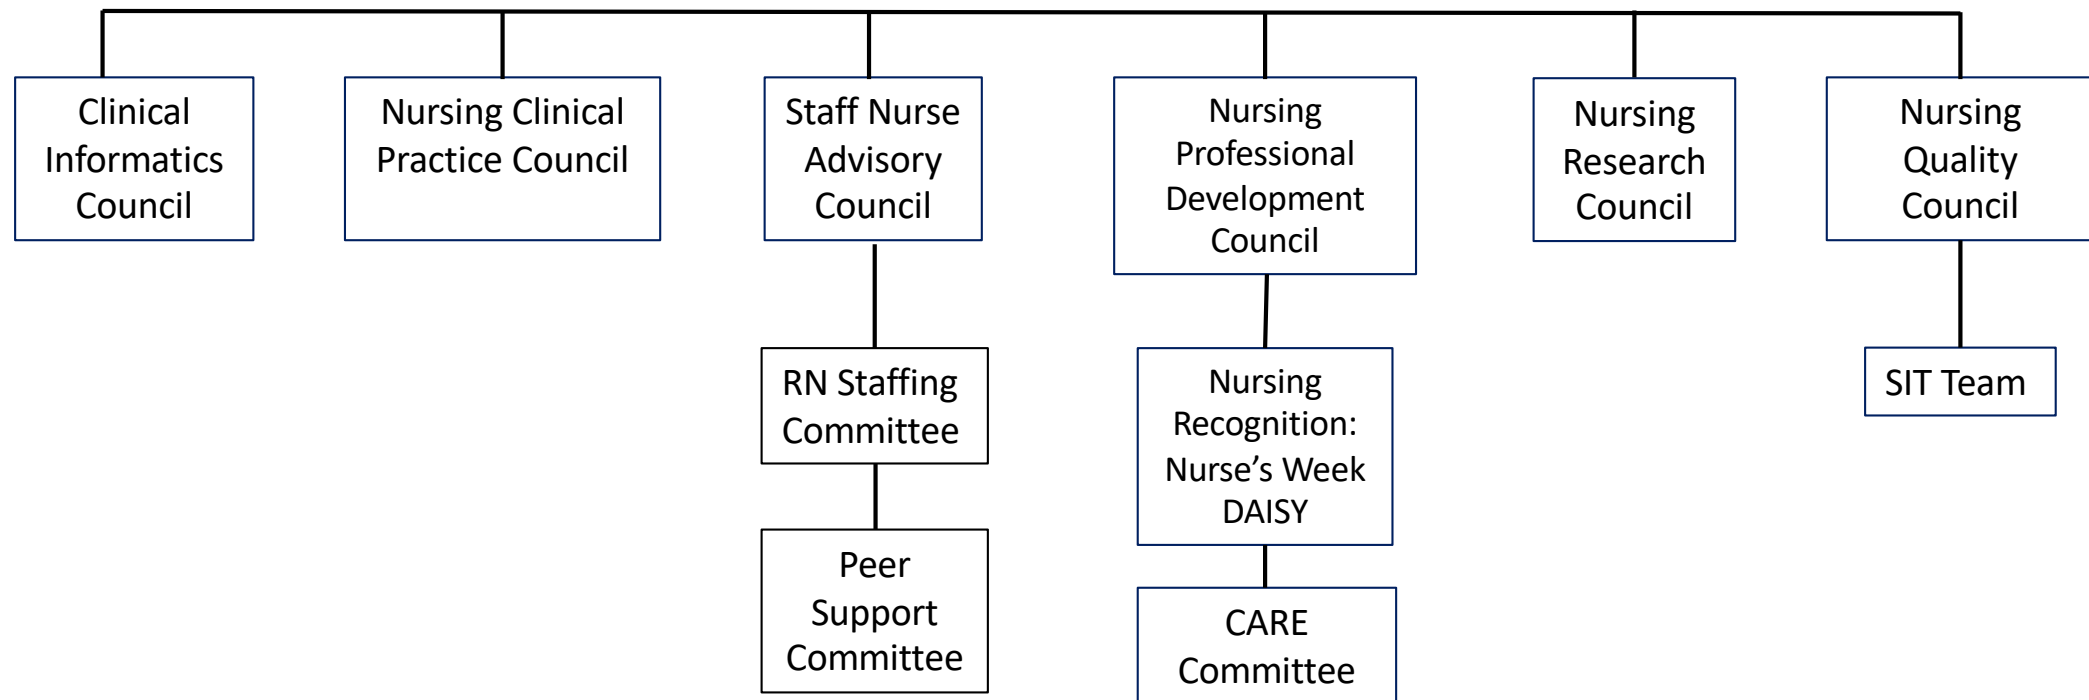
Clinical Informatics Council

Nursing Clinical Practice Council

Staff Nurse Advisory Council

RN Staffing Committee

Peer Support Committee

Nursing Professional Development Council

Nursing Recognition: Nurse’s Week DAISY

CARE Committee

Nursing Research Council

Nursing Quality Council

SIT Team